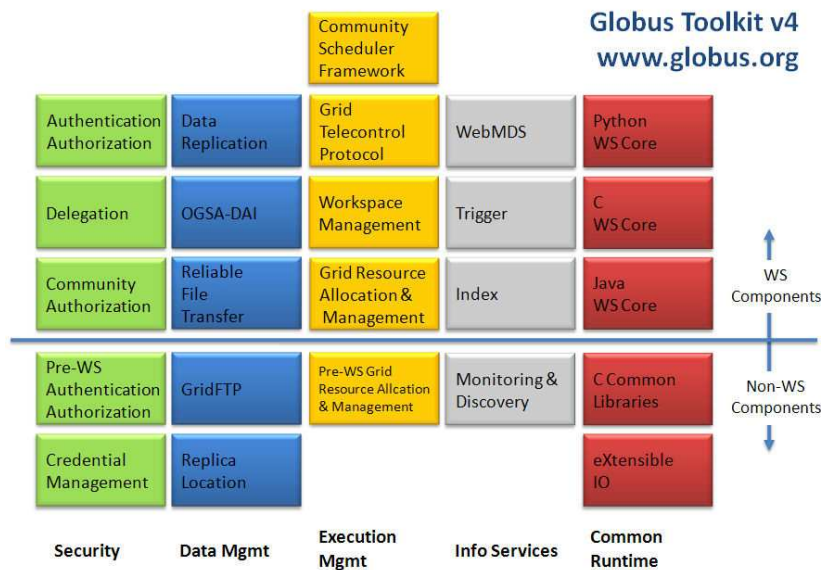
Globus Toolkit v4
www.globus.org

Community Scheduler Framework

Authentication Authorization

Data Replication

Grid Telecontrol Protocol

WebMDS

Python WS Core

Delegation

OGSA-DAI

Workspace Management

Trigger

C WS Core

Community Authorization

Reliable File Transfer

Grid Resource Allocation & Management

Index

Java WS Core

WS Components

Pre-WS Authentication Authorization

GridFTP

Pre-WS Grid Resource Allcation & Management

Monitoring & Discovery

C Common Libraries

Non-WS Components

Credential Management

Replica Location

eXtensible IO

Security

Data Mgmt

Execution Mgmt

Info Services

Common Runtime